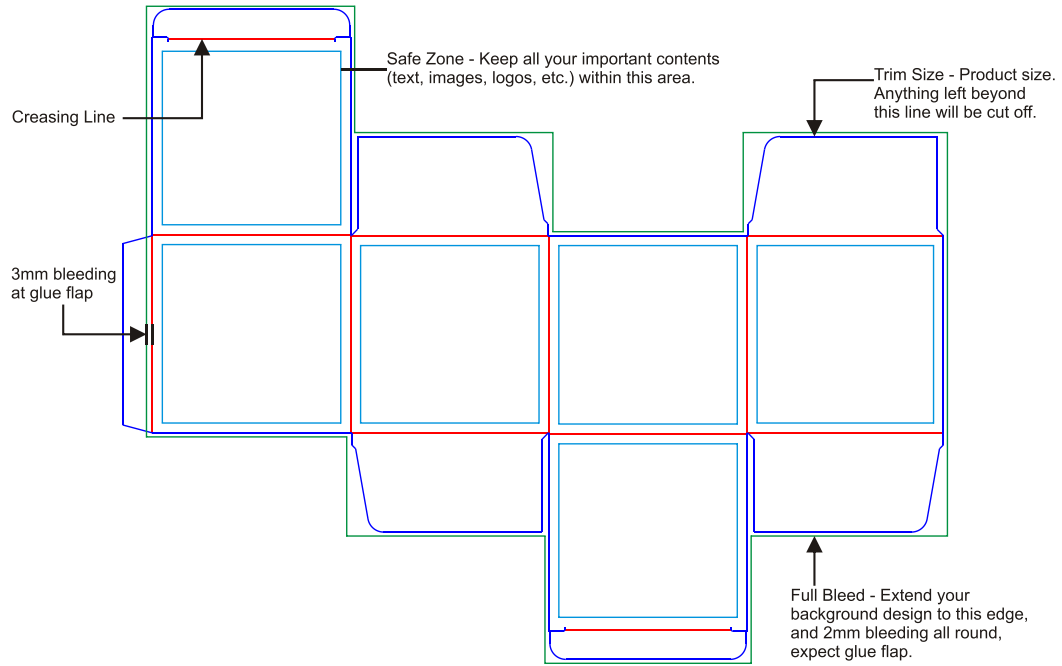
Safe Zone - Keep all your important contents (text, images, logos, etc.) within this area.

Trim Size - Product size. Anything left beyond this line will be cut off.

Creasing Line

3mm bleeding at glue flap

Full Bleed - Extend your background design to this edge, and 2mm bleeding all round, expect glue flap.